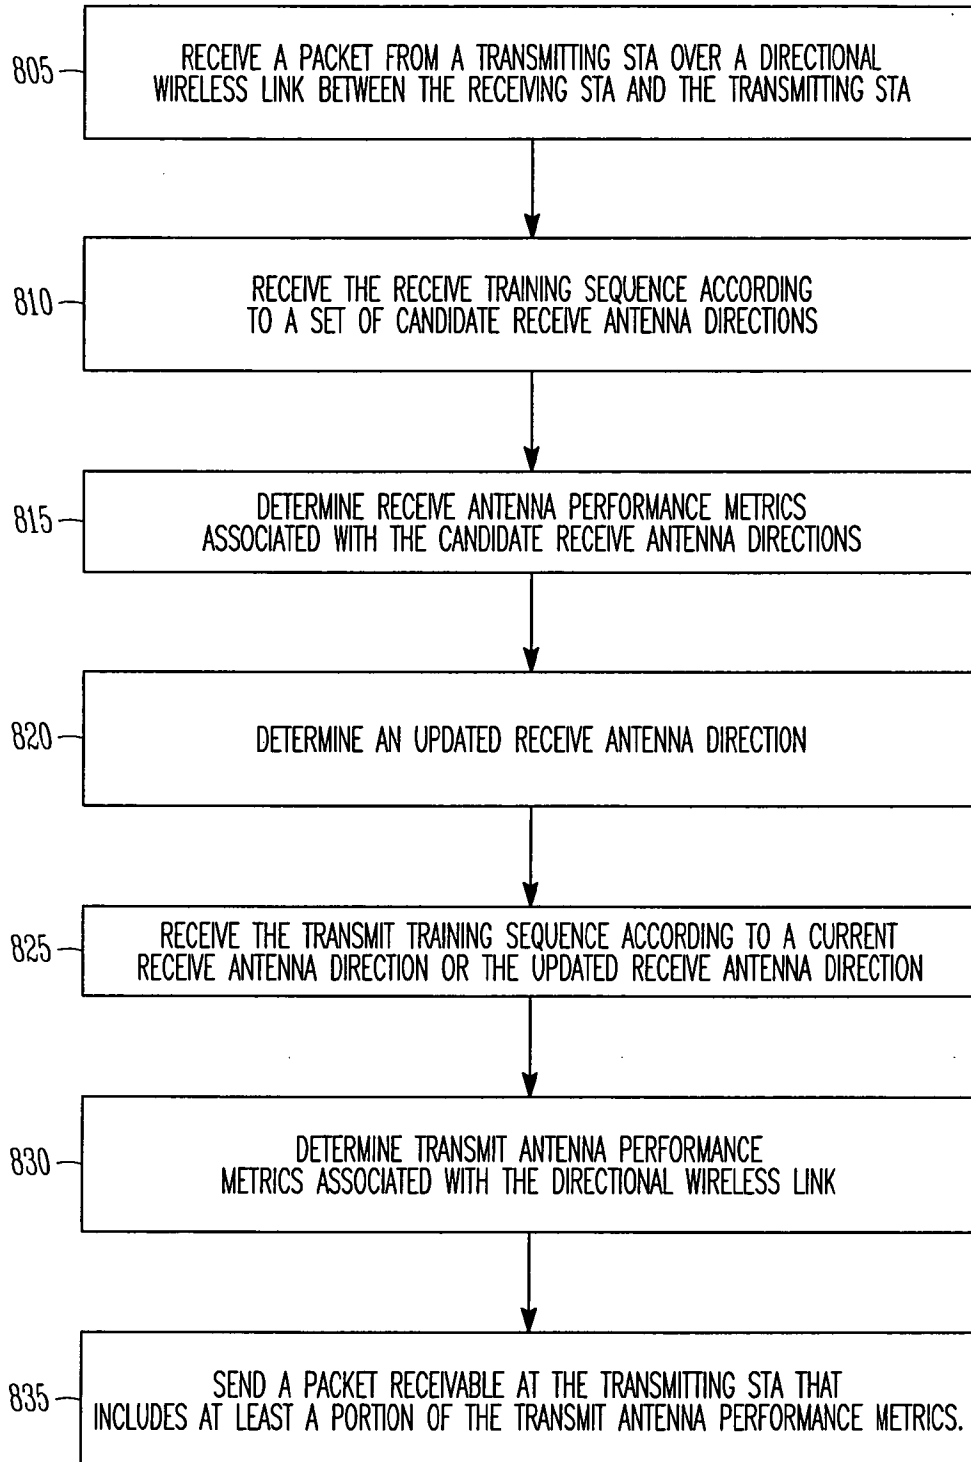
805
RECEIVE A PACKET FROM A TRANSMITTING STA OVER A DIRECTIONAL WIRELESS LINK BETWEEN THE RECEIVING STA AND THE TRANSMITTING STA

810
RECEIVE THE RECEIVE TRAINING SEQUENCE ACCORDING TO A SET OF CANDIDATE RECEIVE ANTENNA DIRECTIONS

815
DETERMINE RECEIVE ANTENNA PERFORMANCE METRICS ASSOCIATED WITH THE CANDIDATE RECEIVE ANTENNA DIRECTIONS

820
DETERMINE AN UPDATED RECEIVE ANTENNA DIRECTION

825
RECEIVE THE TRANSMIT TRAINING SEQUENCE ACCORDING TO A CURRENT RECEIVE ANTENNA DIRECTION OR THE UPDATED RECEIVE ANTENNA DIRECTION

830
DETERMINE TRANSMIT ANTENNA PERFORMANCE METRICS ASSOCIATED WITH THE DIRECTIONAL WIRELESS LINK

835
SEND A PACKET RECEIVABLE AT THE TRANSMITTING STA THAT INCLUDES AT LEAST A PORTION OF THE TRANSMIT ANTENNA PERFORMANCE METRICS.